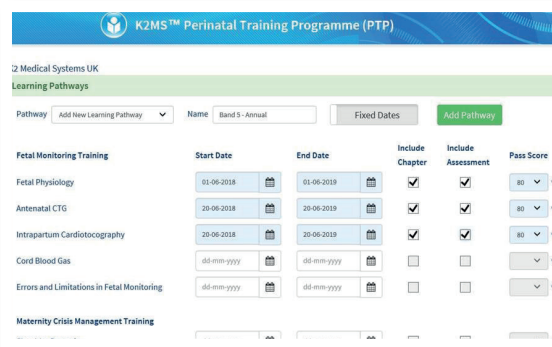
K2MS™ Perinatal Training Programme (PTP)

2 Medical Systems UK

Learning Pathways

Pathway Add New Learning Pathway Name Band 5 - Annual Fixed Dates Add Pathway

| Fetal Monitoring Training | Start Date | End Date | Include Chapter | Include Assessment | Pass Score |
|---|---|---|---|---|---|
| Fetal Physiology | 01-06-2018 | 01-06-2019 | ✓ | ✓ | 80 |
| Antenatal CTG | 20-06-2018 | 20-06-2019 | ✓ | ✓ | 80 |
| Intrapartum Cardiotocography | 20-06-2018 | 20-06-2019 | ✓ | ✓ | 80 |
| Cord Blood Gas | dd-mm-yyyy | dd-mm-yyyy | | | |
| Errors and Limitations in Fetal Monitoring | dd-mm-yyyy | dd-mm-yyyy | | | |

Maternity Crisis Management Training